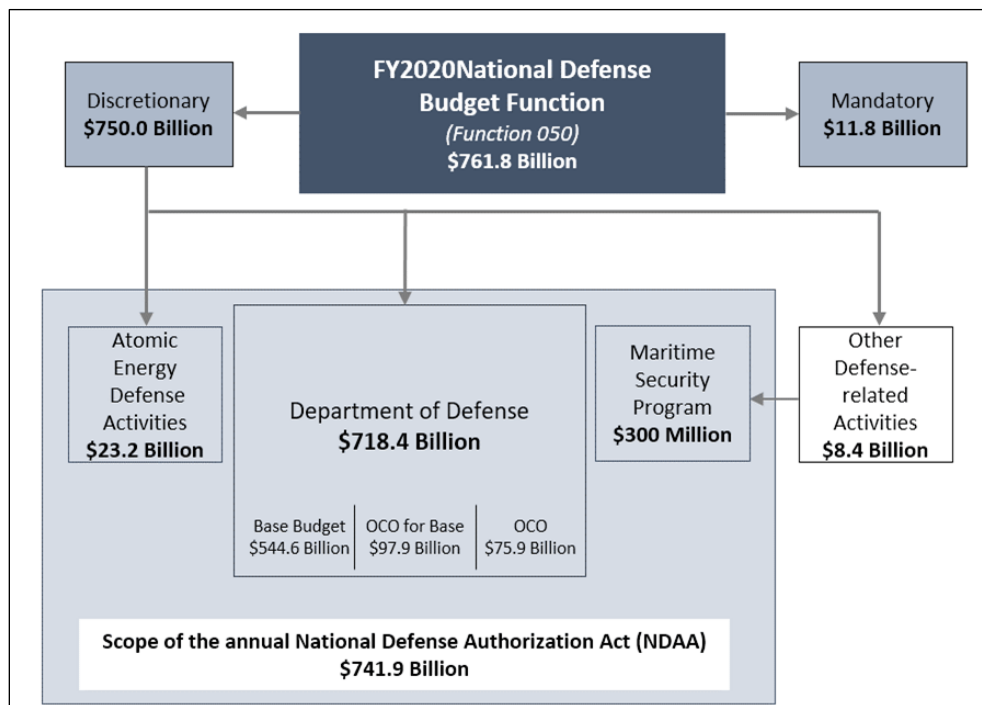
FY2020National Defense Budget Function
(Function 050)
$761.8 Billion

Discretionary
$750.0 Billion

Mandatory
$11.8 Billion

Atomic Energy Defense Activities
$23.2 Billion

Department of Defense
$718.4 Billion

Base Budget
$544.6 Billion

OCO for Base
$97.9 Billion

OCO
$75.9 Billion

Maritime Security Program
$300 Million

Other Defense-related Activities
$8.4 Billion

Scope of the annual National Defense Authorization Act (NDAA)
$741.9 Billion